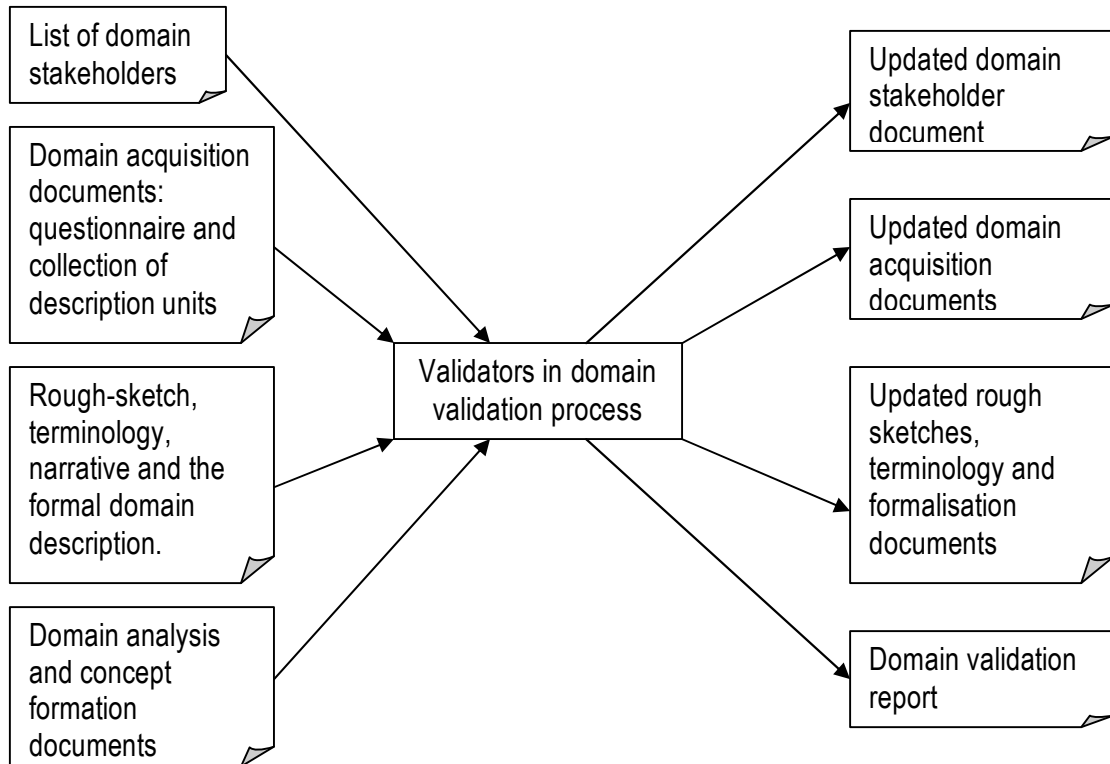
List of domain stakeholders

Domain acquisition documents: questionnaire and collection of description units

Rough-sketch, terminology, narrative and the formal domain description.

Domain analysis and concept formation documents

Validators in domain validation process

Updated domain stakeholder document

Updated domain acquisition documents

Updated rough sketches, terminology and formalisation documents

Domain validation report